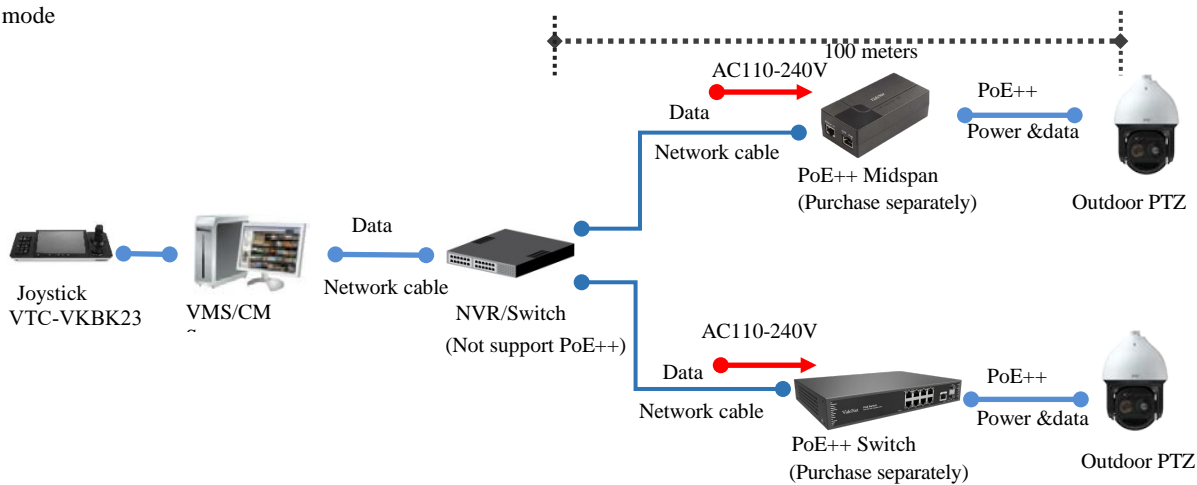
mode

100 meters

AC110-240V

Data

Network cable

PoE++ Midspan
(Purchase separately)

PoE++

Power &data

Outdoor PTZ

Joystick
VTC-VKBK23

VMS/CM
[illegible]

Data

Network cable

NVR/Switch
(Not support PoE++)

AC110-240V

Data

Network cable

PoE++ Switch
(Purchase separately)

PoE++

Power &data

Outdoor PTZ